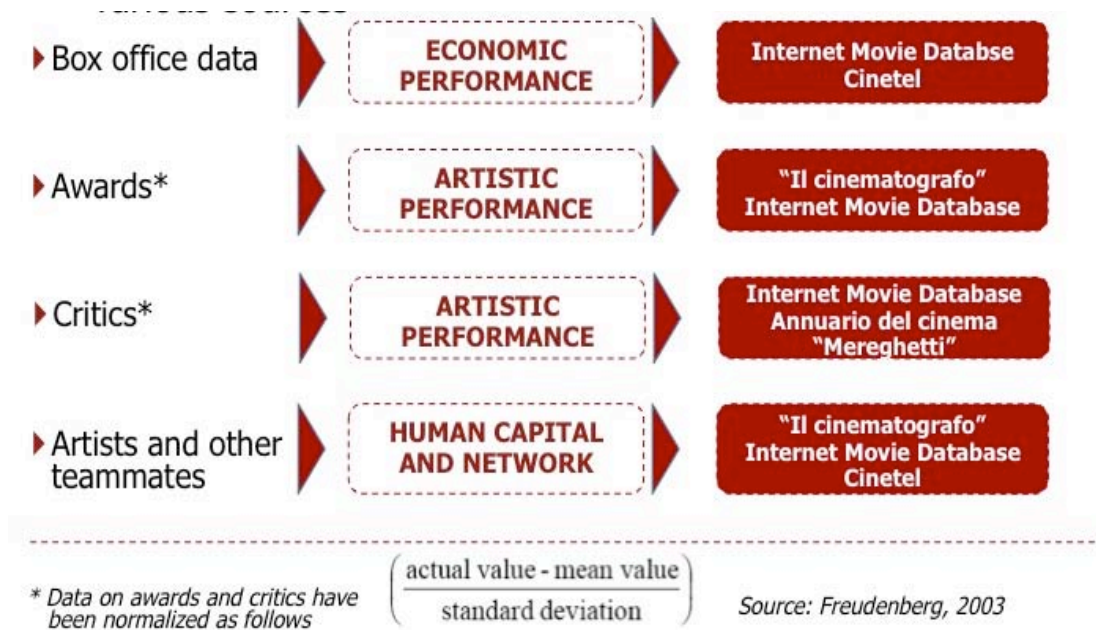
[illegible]

Box office data

ECONOMIC PERFORMANCE

Internet Movie Databse
Cinetel

Awards*

ARTISTIC PERFORMANCE

"Il cinematografo"
Internet Movie Database

Critics*

ARTISTIC PERFORMANCE

Internet Movie Database
Annuario del cinema
"Mereghetti"

Artists and other teammates

HUMAN CAPITAL AND NETWORK

"Il cinematografo"
Internet Movie Database
Cinetel

* Data on awards and critics have been normalized as follows $\left(\frac{\text{actual value - mean value}}{\text{standard deviation}}\right)$

Source: Freudenberg, 2003